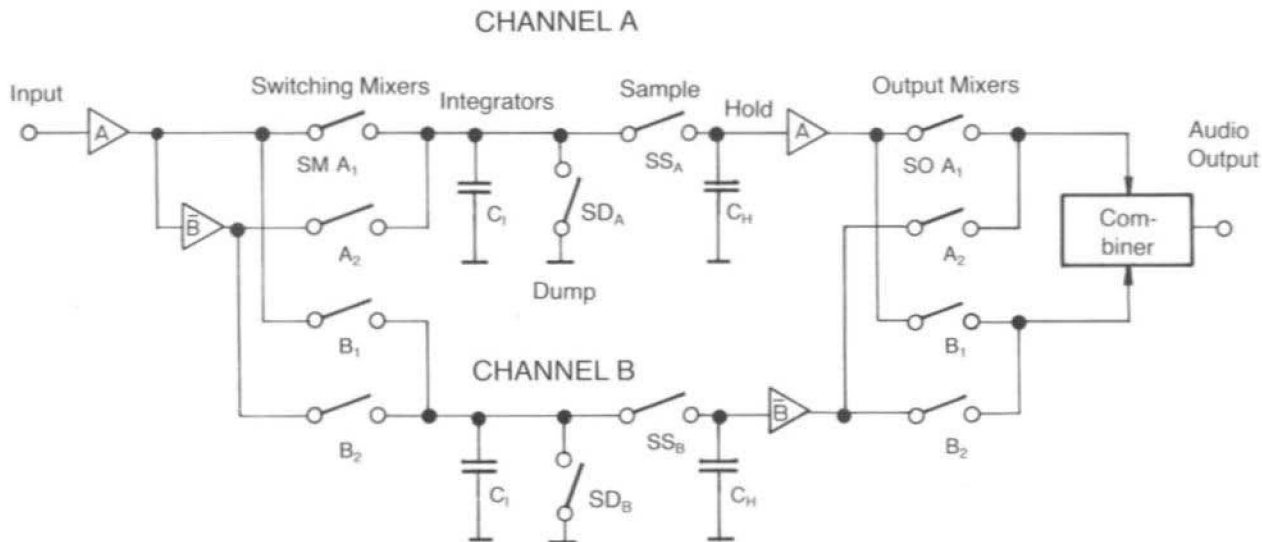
CHANNEL A

Input

A

$\bar{B}$

Switching Mixers

SM $A_1$

$A_2$

$B_1$

$B_2$

Integrators

$C_I$

$SD_A$

Dump

Sample

$SS_A$

Hold

$C_H$

A

Output Mixers

SO $A_1$

$A_2$

$B_1$

$B_2$

Audio Output

Com-biner

CHANNEL B

$C_I$

$SD_B$

$SS_B$

$C_H$

$\bar{B}$